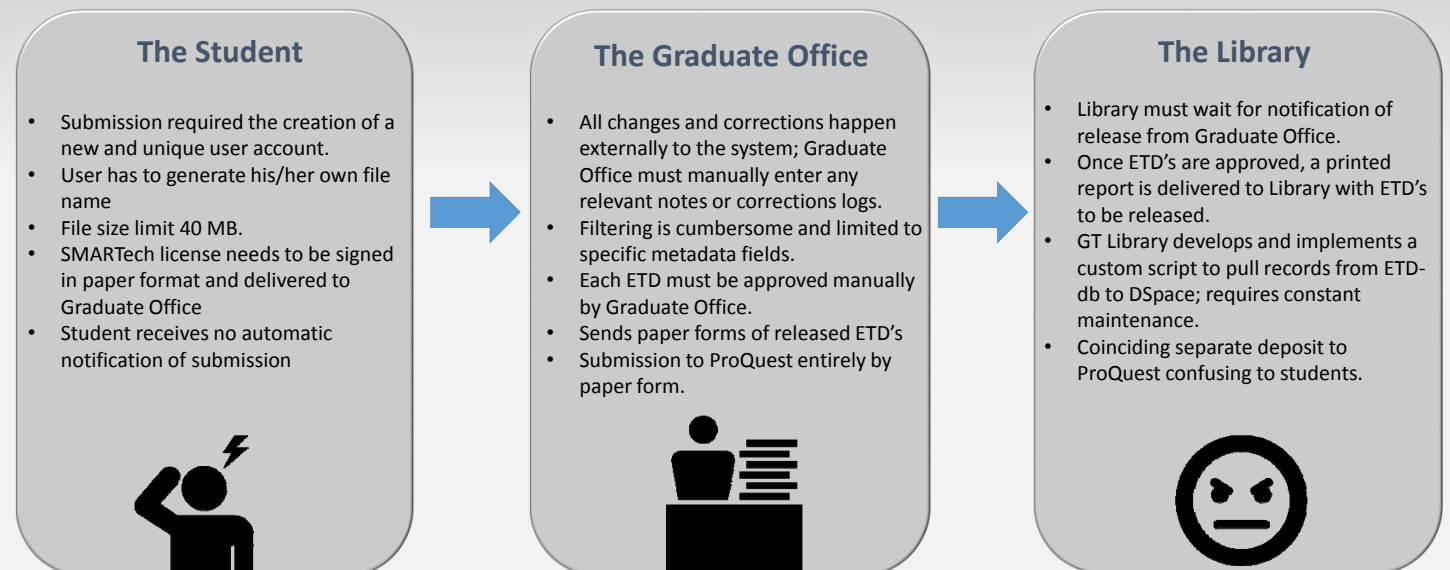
The Student

- Submission required the creation of a new and unique user account.
- User has to generate his/her own file name
- File size limit 40 MB.
- SMARTech license needs to be signed in paper format and delivered to Graduate Office
- Student receives no automatic notification of submission

The Graduate Office

- All changes and corrections happen externally to the system; Graduate Office must manually enter any relevant notes or corrections logs.
- Filtering is cumbersome and limited to specific metadata fields.
- Each ETD must be approved manually by Graduate Office.
- Sends paper forms of released ETD's
- Submission to ProQuest entirely by paper form.

The Library

- Library must wait for notification of release from Graduate Office.
- Once ETD's are approved, a printed report is delivered to Library with ETD's to be released.
- GT Library develops and implements a custom script to pull records from ETD-db to DSpace; requires constant maintenance.
- Coinciding separate deposit to ProQuest confusing to students.